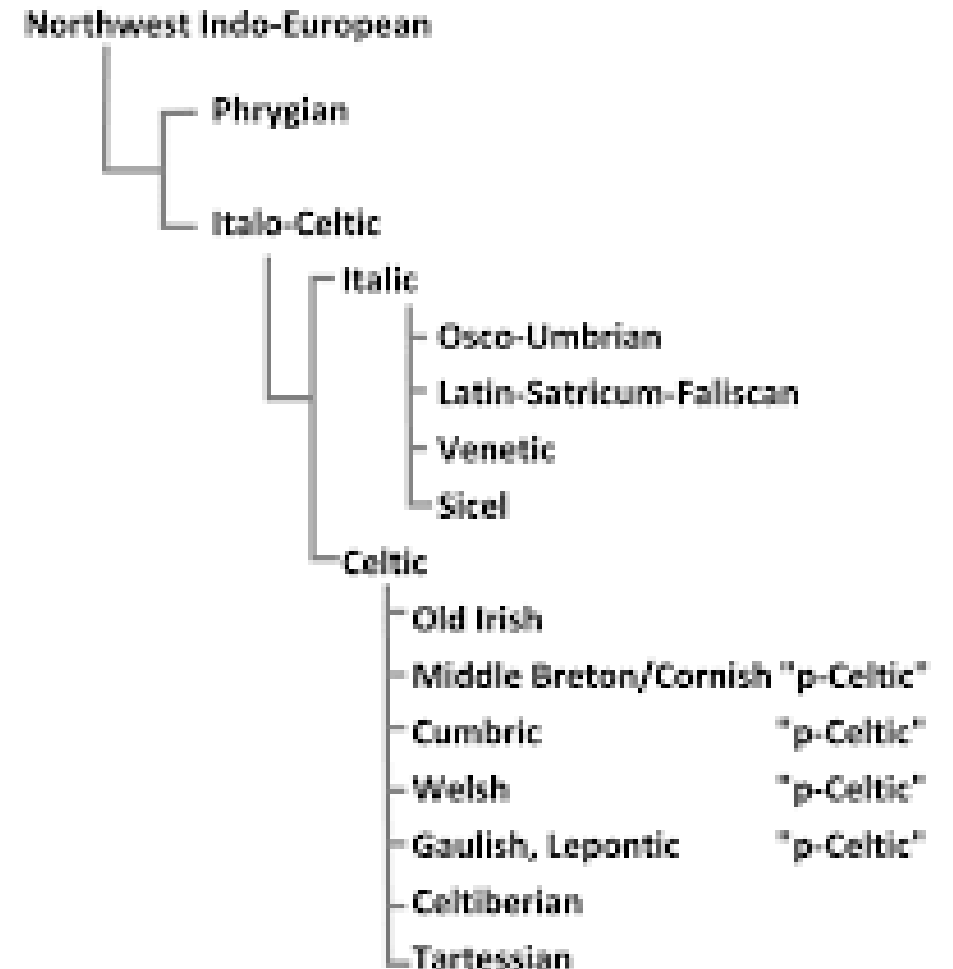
Northwest Indo-European

Phrygian

Italo-Celtic

Italic

Osco-Umbrian

Latin-Satricum-Faliscan

Venetic

Sicel

Celtic

Old Irish

Middle Breton/Cornish "p-Celtic"

Cumbric "p-Celtic"

Welsh "p-Celtic"

Gaulish, Lepontic "p-Celtic"

Celtiberian

Tartessian